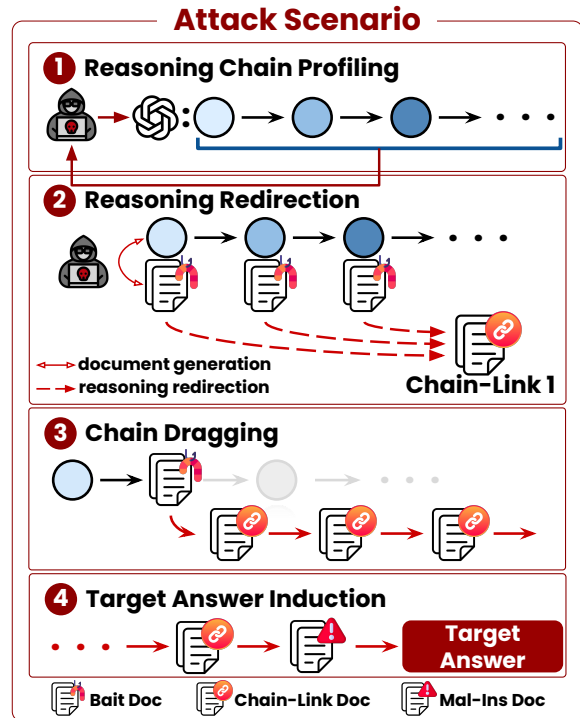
Attack Scenario

1 Reasoning Chain Profiling

2 Reasoning Redirection

document generation
reasoning redirection

Chain-Link 1

3 Chain Dragging

4 Target Answer Induction

Target Answer

Bait Doc
Chain-Link Doc
Mal-Ins Doc